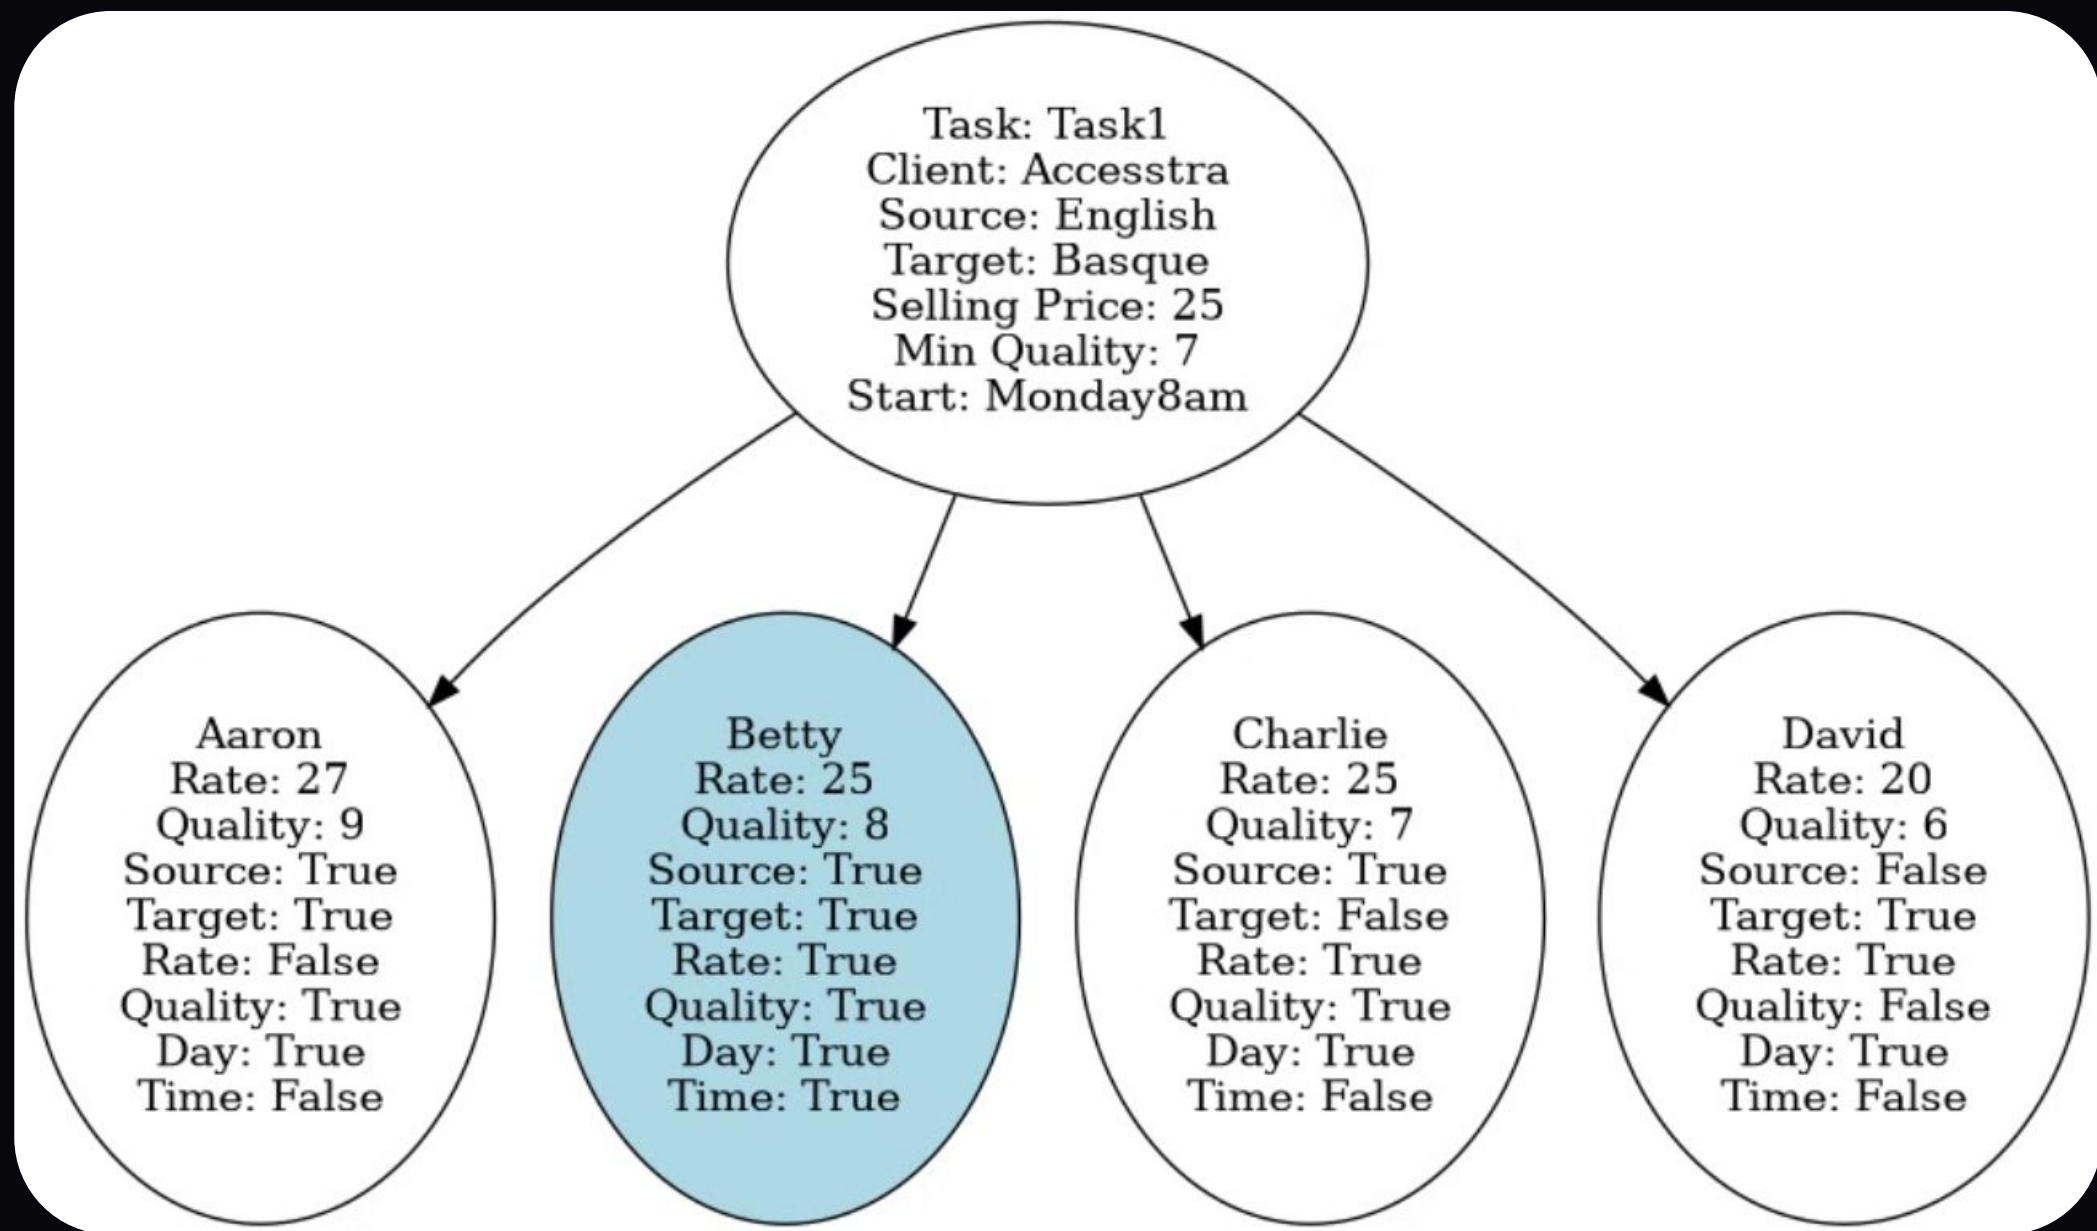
Task: Task1
Client: Accesstra
Source: English
Target: Basque
Selling Price: 25
Min Quality: 7
Start: Monday8am

Aaron
Rate: 27
Quality: 9
Source: True
Target: True
Rate: False
Quality: True
Day: True
Time: False

Betty
Rate: 25
Quality: 8
Source: True
Target: True
Rate: True
Quality: True
Day: True
Time: True

Charlie
Rate: 25
Quality: 7
Source: True
Target: False
Rate: True
Quality: True
Day: True
Time: False

David
Rate: 20
Quality: 6
Source: False
Target: True
Rate: True
Quality: False
Day: True
Time: False